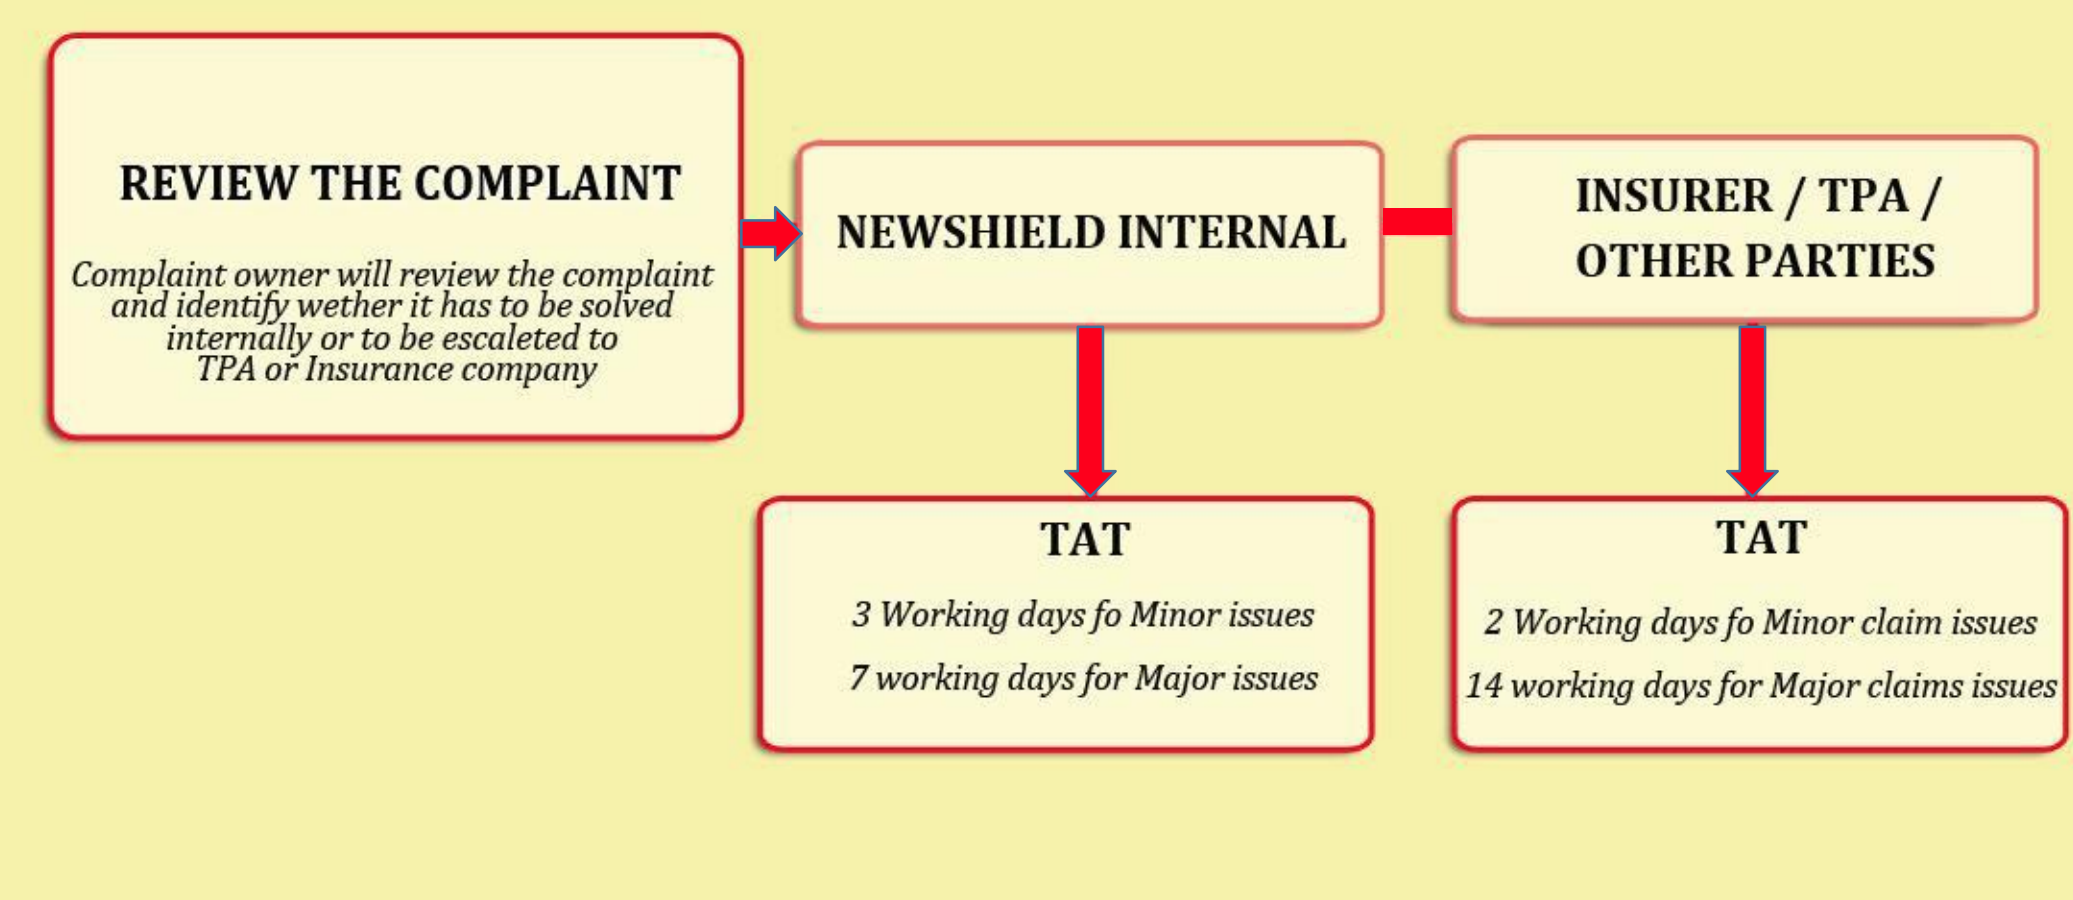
REVIEW THE COMPLAINT

Complaint owner will review the complaint and identify wether it has to be solved internally or to be escaleted to TPA or Insurance company

NEWSHIELD INTERNAL

INSURER / TPA / OTHER PARTIES

TAT

3 Working days fo Minor issues

7 working days for Major issues

TAT

2 Working days fo Minor claim issues

14 working days for Major claims issues